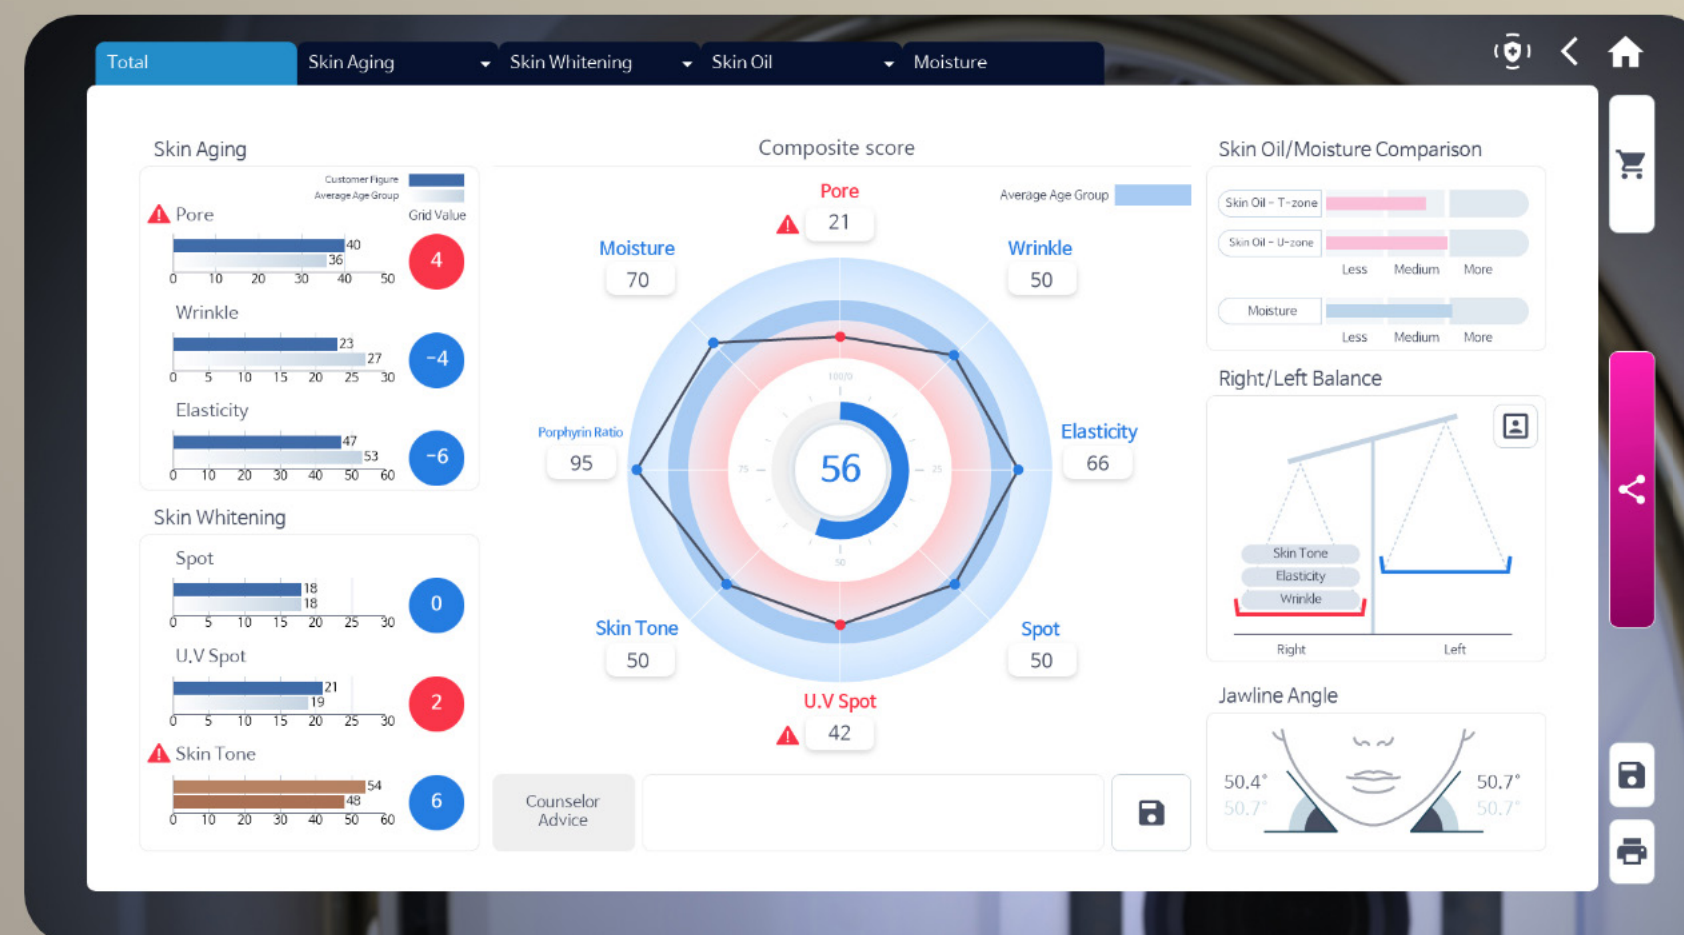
Total | Skin Aging | Skin Whitening | Skin Oil | Moisture

Skin Aging

Customer Figure
Average Age Group
Grid Value

Pore
40
36
0 10 20 30 40 50
4

Wrinkle
23
27
0 5 10 15 20 25 30
-4

Elasticity
47
53
0 10 20 30 40 50 60
-6

Skin Whitening

Spot
18
18
0 5 10 15 20 25 30
0

U.V Spot
21
19
0 5 10 15 20 25 30
2

Skin Tone
54
48
0 10 20 30 40 50 60
6

Composite score

Average Age Group

Pore
21

Moisture
70

Wrinkle
50

Porphyrin Ratio
95

Elasticity
66

100/0
75
25
50

56

Skin Tone
50

Spot
50

U.V Spot
42

Counselor Advice

Skin Oil/Moisture Comparison

Skin Oil - T-zone
Skin Oil - U-zone
Less Medium More
Moisture
Less Medium More

Right/Left Balance

Skin Tone
Elasticity
Wrinkle
Right
Left

Jawline Angle

50.4°
50.7°
50.7°
50.7°